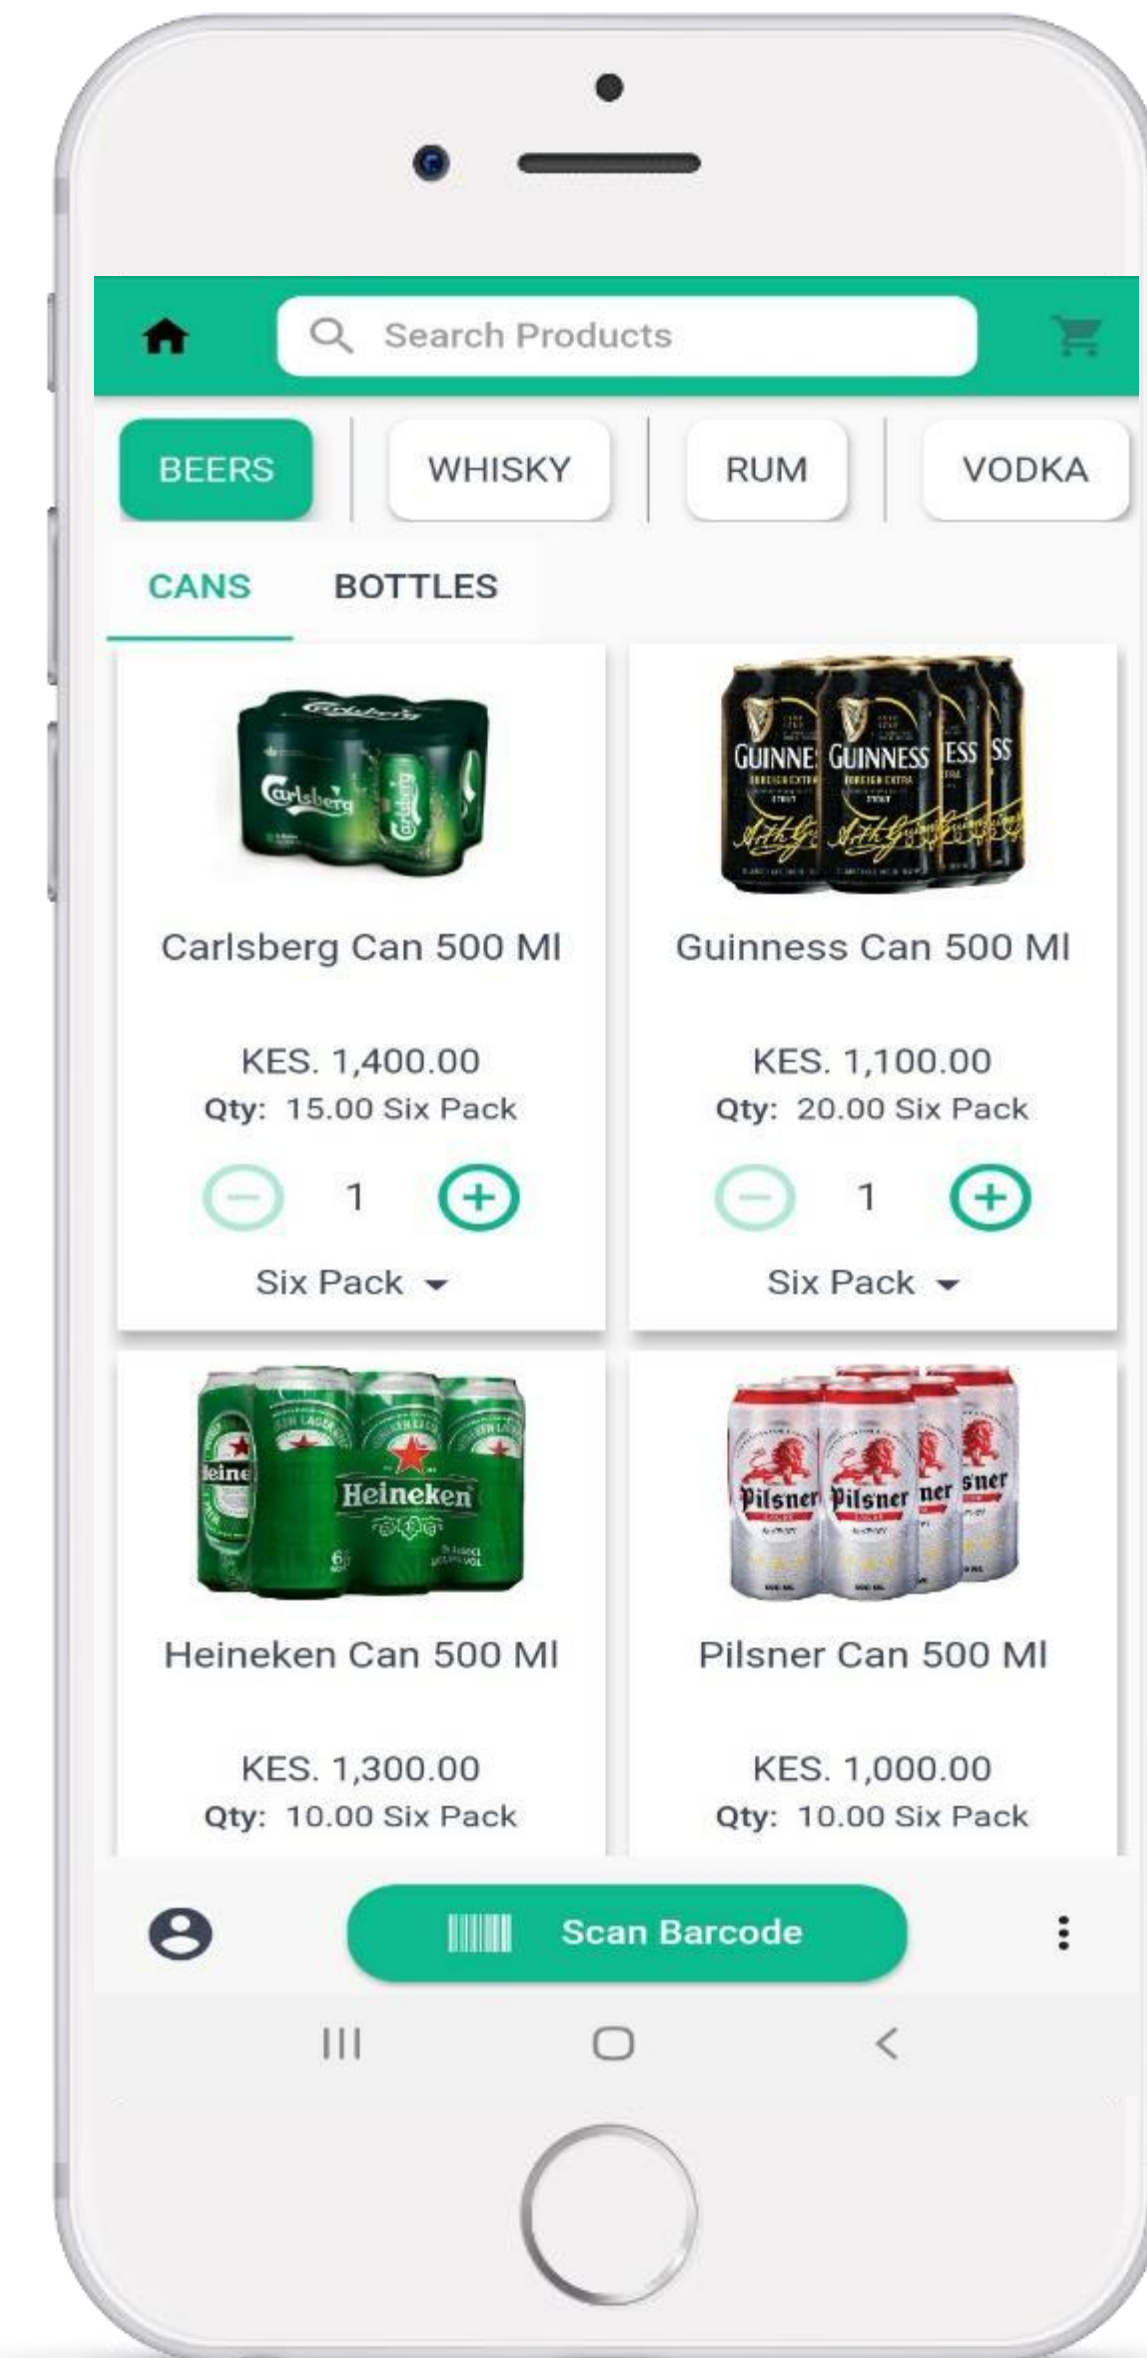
Search Products

BEERS | WHISKY | RUM | VODKA

CANS BOTTLES

Carlsberg

Carlsberg Can 500 Ml

KES. 1,400.00
Qty: 15.00 Six Pack

1

Six Pack

GUINNESS

Guinness Can 500 Ml

KES. 1,100.00
Qty: 20.00 Six Pack

1

Six Pack

Heineken

Heineken Can 500 Ml

KES. 1,300.00
Qty: 10.00 Six Pack

Pilsner

Pilsner Can 500 Ml

KES. 1,000.00
Qty: 10.00 Six Pack

Scan Barcode